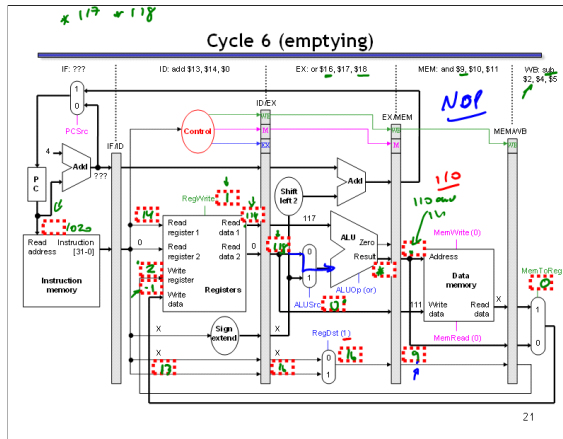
* 117 * 118

Cycle 6 (emptying)

IF: ???

ID: add $13, $14, $0

EX: or $16, $17, $18

MEM: and $9, $10, $11

WB: sub $2, $4, $5

NOP

1
0

PCSrc

4

Add

???

PC

1020

Read address

Instruction [31-0]

Instruction memory

IF/ID

Control

ID/EX

WB
M
EX

EX/MEM

WB
M

MEM/WB

WB

RegWrite

14

Read register 1

0

Read register 2

Write register

Write data

Read data 1

Read data 2

Registers

14

0

117

Shift left 2

Add

ALU

Zero

Result

0
1

ALUSrc

ALUOp (or)

110

110 and

MemWrite (0)

Address

Data memory

Write data

Read data

111

MemRead (0)

MemToReg

1
0

X

Sign extend

X

X

X

RegDst (1)

0
1

12

16

9

21